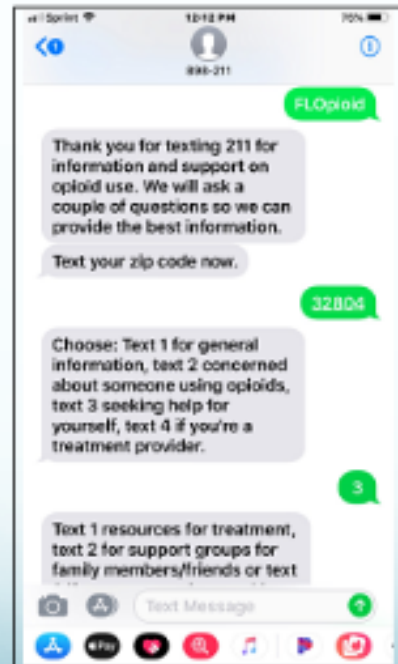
Sprint 12:12 PM 70%

898-211

FLOpioid

Thank you for texting 211 for information and support on opioid use. We will ask a couple of questions so we can provide the best information.

Text your zip code now.

32804

Choose: Text 1 for general information, text 2 concerned about someone using opioids, text 3 seeking help for yourself, text 4 if you're a treatment provider.

3

Text 1 resources for treatment, text 2 for support groups for family members/friends or text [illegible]

Text Message